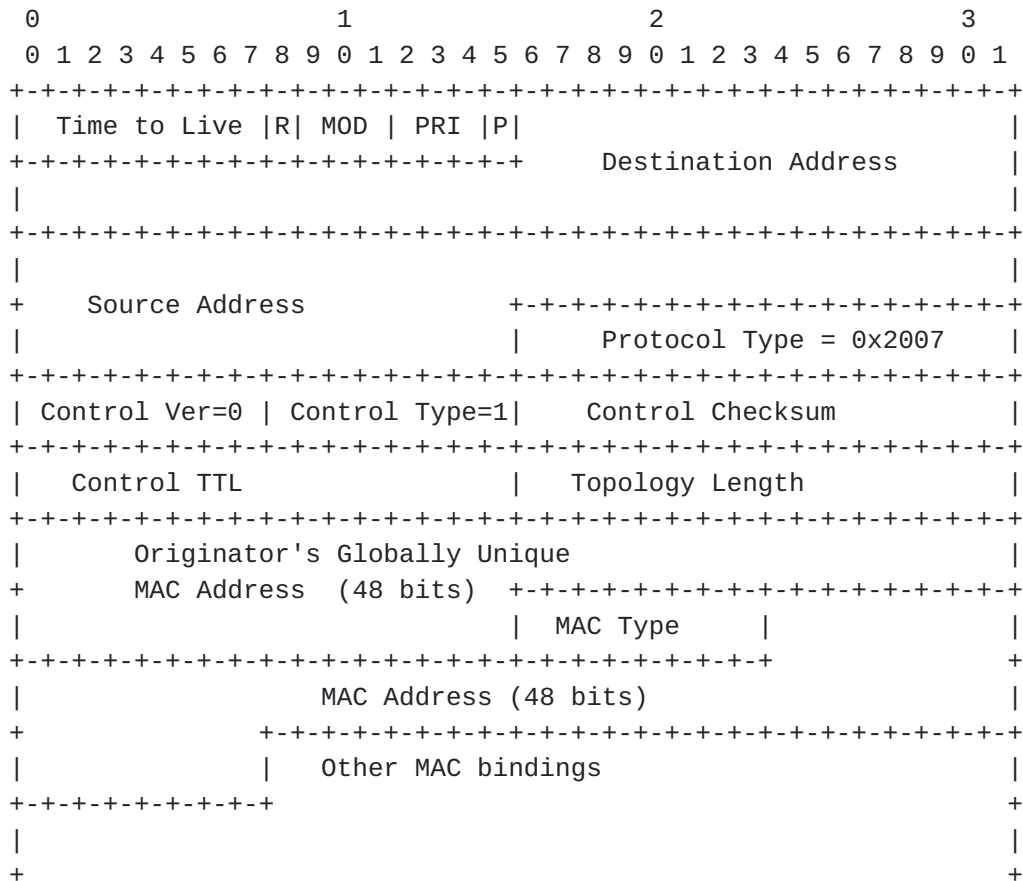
0                   1                   2                   3
0 1 2 3 4 5 6 7 8 9 0 1 2 3 4 5 6 7 8 9 0 1 2 3 4 5 6 7 8 9 0 1

Time to Live | R | MOD | PRI | P |

Destination Address

Source Address

Protocol Type = 0x2007

Control Ver=0 | Control Type=1 | Control Checksum

Control TTL | Topology Length

Originator's Globally Unique MAC Address (48 bits)

MAC Type

MAC Address (48 bits)

Other MAC bindings